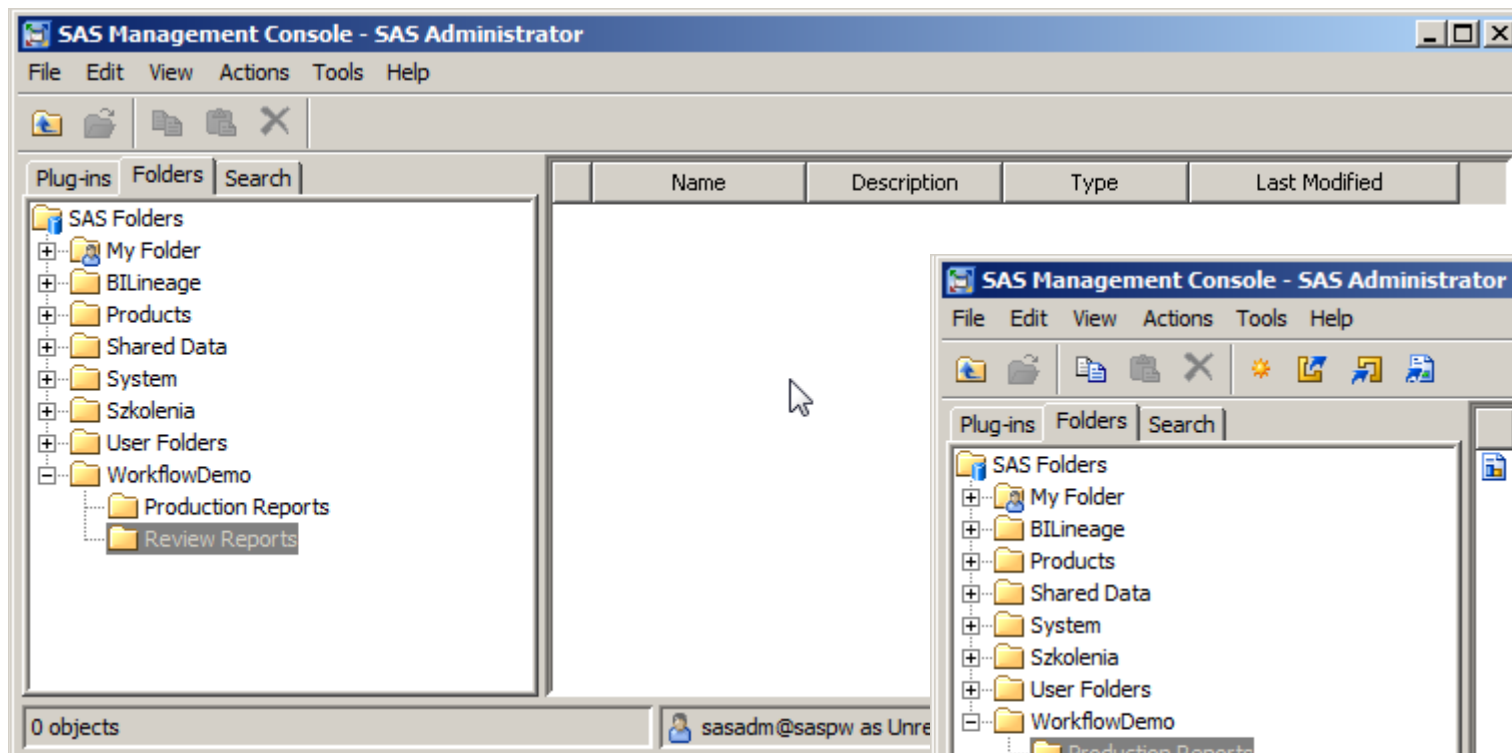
SAS Management Console - SAS Administrator

File Edit View Actions Tools Help

Plug-ins Folders Search

SAS Folders
My Folder
BILineage
Products
Shared Data
System
Szkolenia
User Folders
WorkflowDemo
Production Reports
Review Reports

| | Name | Description | Type | Last Modified |
|---|---|---|---|---|

0 objects

sasadm@saspw as Unre

SAS Management Console - SAS Administrator

File Edit View Actions Tools Help

Plug-ins Folders Search

SAS Folders
My Folder
BILineage
Products
Shared Data
System
Szkolenia
User Folders
WorkflowDemo
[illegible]